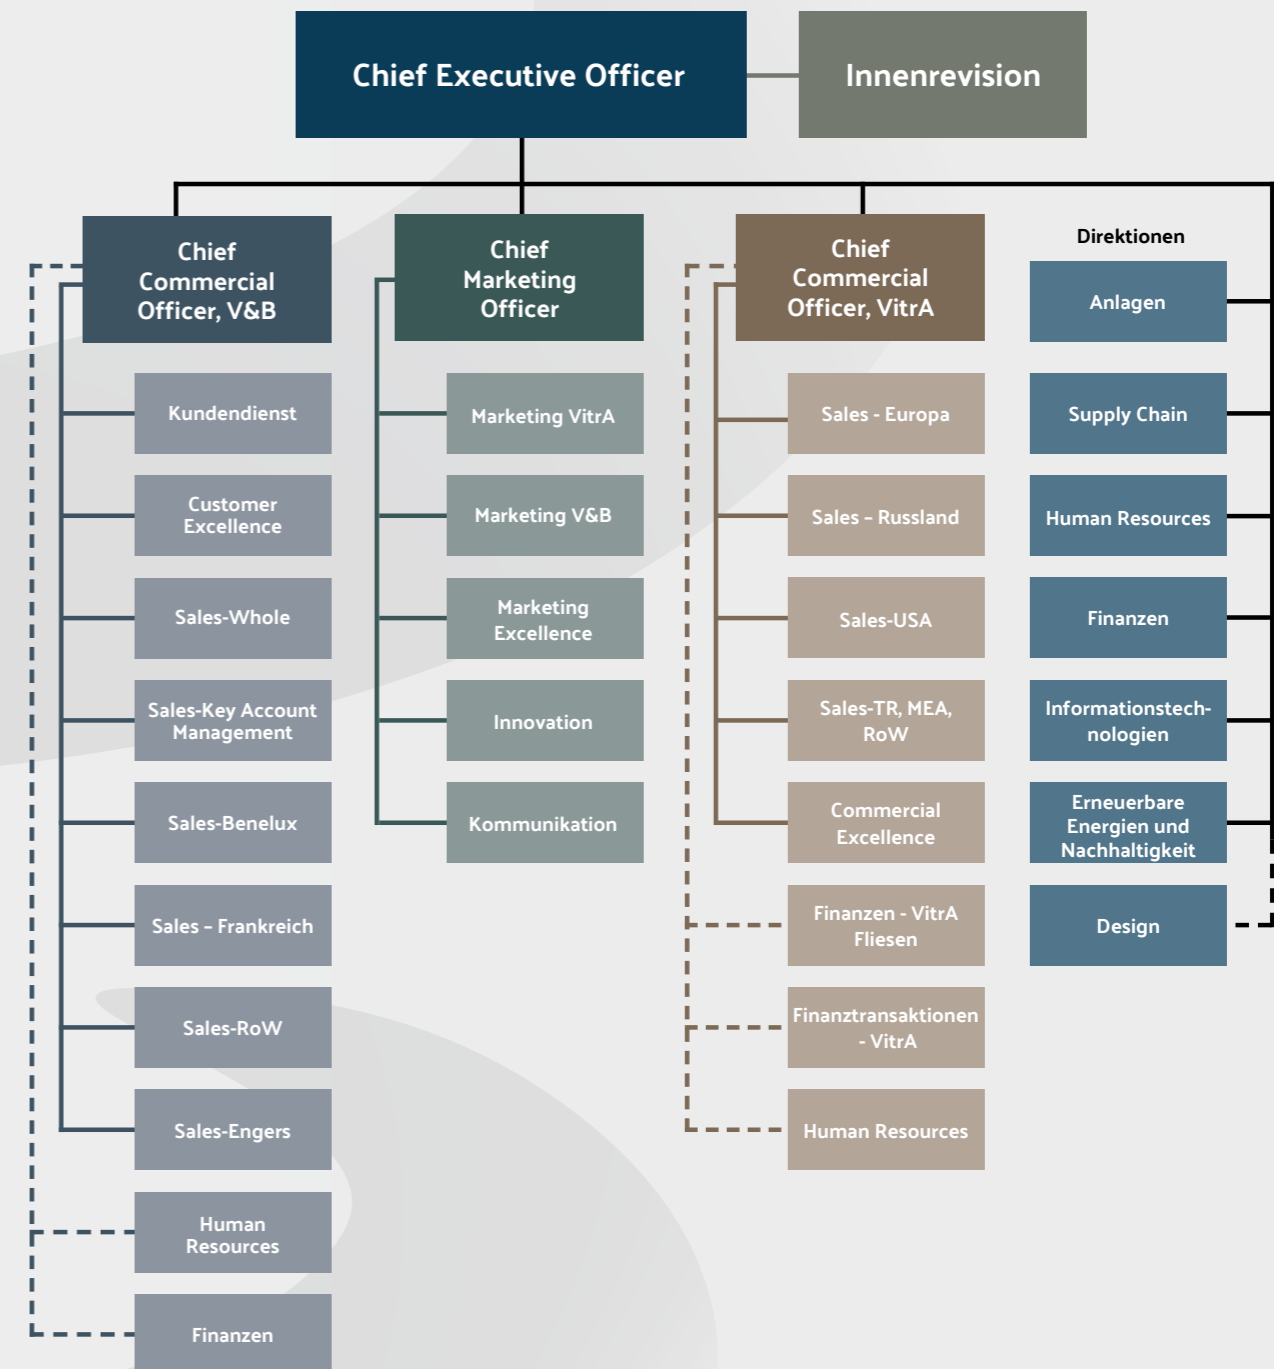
Chief Executive Officer

Innenrevision

Chief Commercial Officer, V&B

Kundendienst

Customer Excellence

Sales-Whole

Sales-Key Account Management

Sales-Benelux

Sales - Frankreich

Sales-RoW

Sales-Engers

Human Resources

Finanzen

Chief Marketing Officer

Marketing VitrA

Marketing V&B

Marketing Excellence

Innovation

Kommunikation

Chief Commercial Officer, VitrA

Sales - Europa

Sales - Russland

Sales-USA

Sales-TR, MEA, RoW

Commercial Excellence

Finanzen - VitrA Fliesen

Finanztransaktionen - VitrA

Human Resources

Direktionen

Anlagen

Supply Chain

Human Resources

Finanzen

Informationstechnologien

Erneuerbare Energien und Nachhaltigkeit

Design